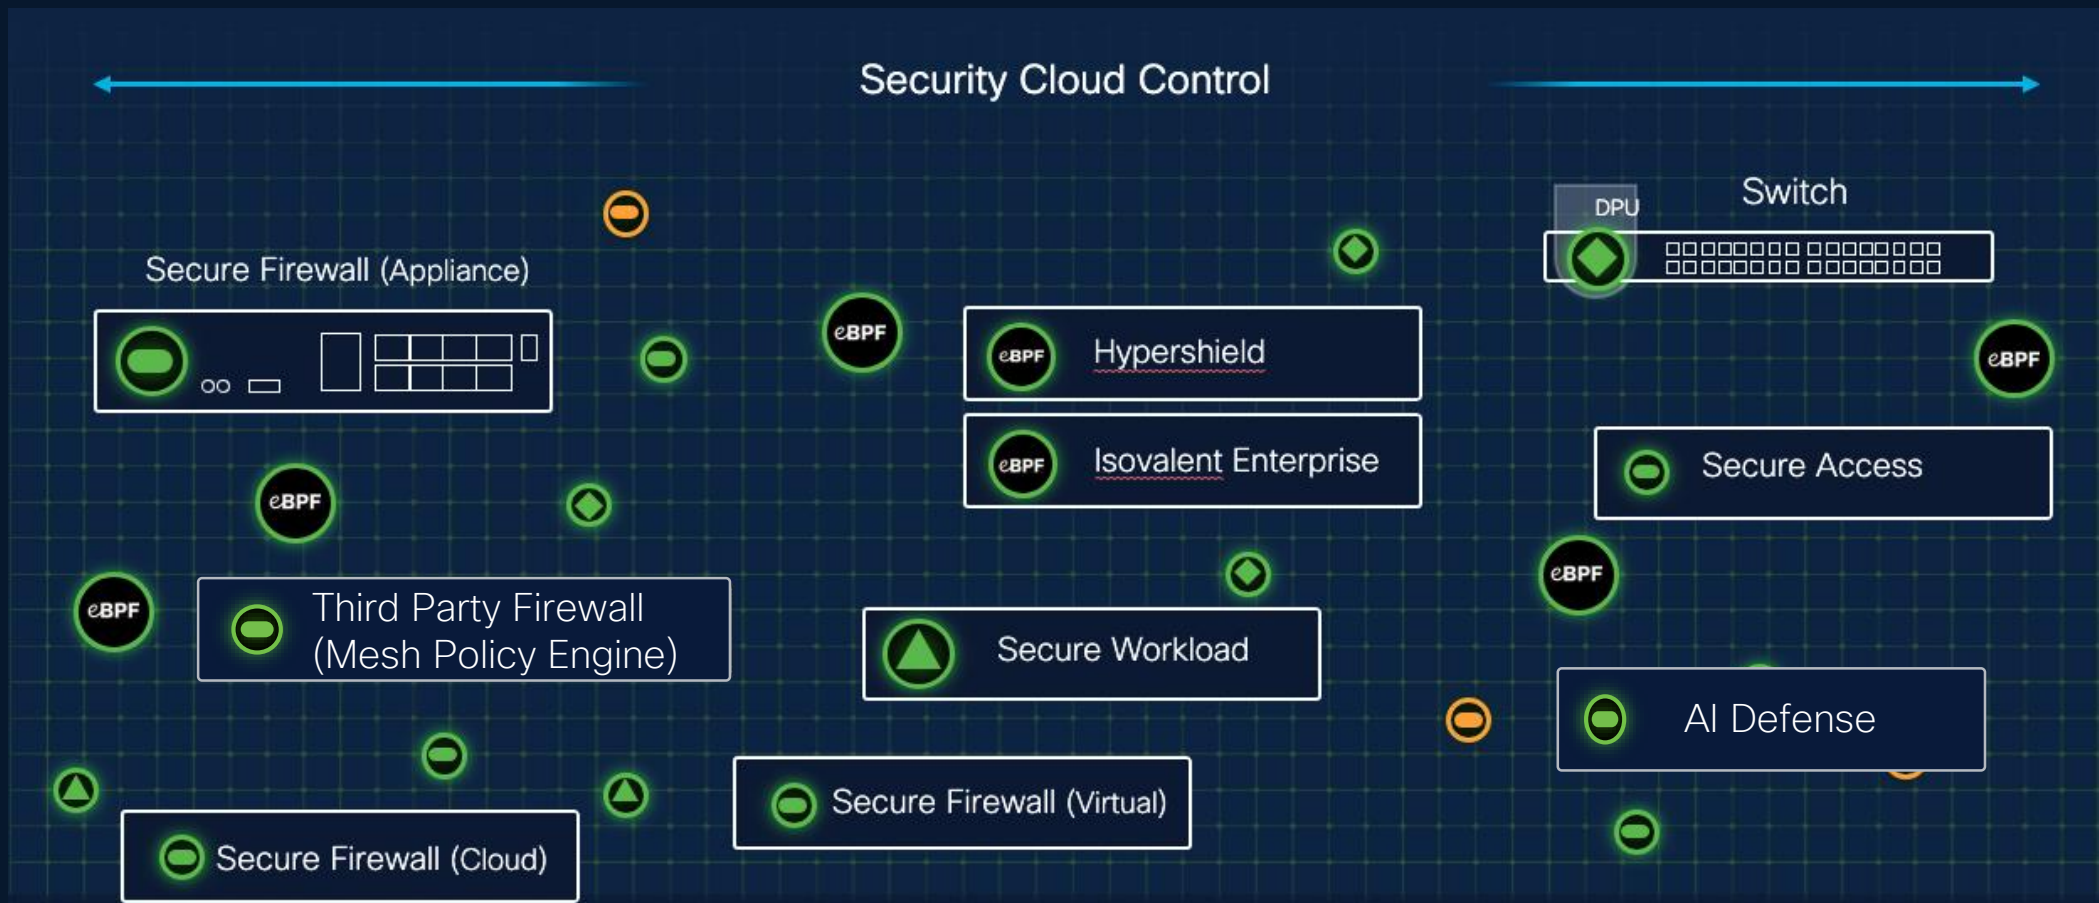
Security Cloud Control

Switch

DPU

Secure Firewall (Appliance)

eBPF

eBPF Hypershield

eBPF Isovalent Enterprise

eBPF

Secure Access

eBPF

eBPF

eBPF

Third Party Firewall (Mesh Policy Engine)

Secure Workload

AI Defense

Secure Firewall (Virtual)

Secure Firewall (Cloud)